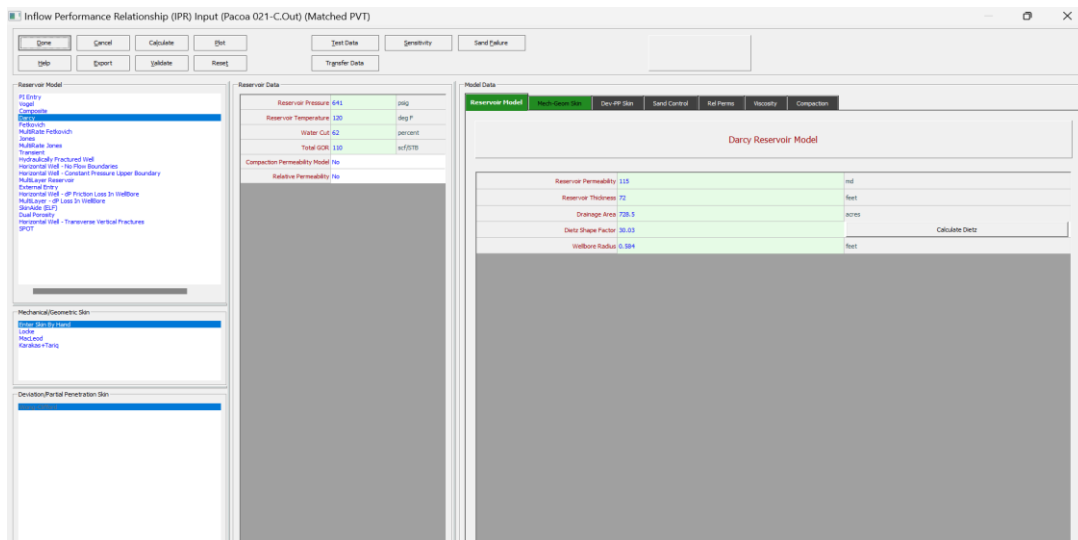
Inflow Performance Relationship (IPR) Input (Pacoa 021-C.Out) (Matched PVT)

Done
Cancel
Calculate
Plot
Test Data
Sensitivity
Sand Failure
Help
Export
Validate
Reset
Transfer Data

Reservoir Model
PI Entry
Vogel
Composite
Darcy
Fetkovich
MultiRate Fetkovich
Jones
MultiRate Jones
Transient
Hydraulically Fractured Well
Horizontal Well - No Flow Boundaries
Horizontal Well - Constant Pressure Upper Boundary
MultiLayer Reservoir
External Entry
Horizontal Well - dP Friction Loss In WellBore
MultiLayer - dP Loss In WellBore
SkinAide (ELF)
Dual Porosity
Horizontal Well - Transverse Vertical Fractures
SPOT

Mechanical/Geometric Skin
Enter Skin By Hand
Locke
MacLeod
Karakas+Tariq

Deviation/Partial Penetration Skin

Reservoir Data
| | | |
|---|---|---|
| Reservoir Pressure | 641 | psig |
| Reservoir Temperature | 120 | deg F |
| Water Cut | 62 | percent |
| Total GOR | 110 | scf/STB |
| Compaction Permeability Model | No | |
| Relative Permeability | No | |

Model Data
Reservoir Model
Mech-Geom Skin
Dev-PP Skin
Sand Control
Rel Perms
Viscosity
Compaction

Darcy Reservoir Model

| | | |
|---|---|---|
| Reservoir Permeability | 115 | md |
| Reservoir Thickness | 72 | feet |
| Drainage Area | 728.5 | acres |
| Dietz Shape Factor | 30.03 | Calculate Dietz |
| Wellbore Radius | 0.384 | feet |